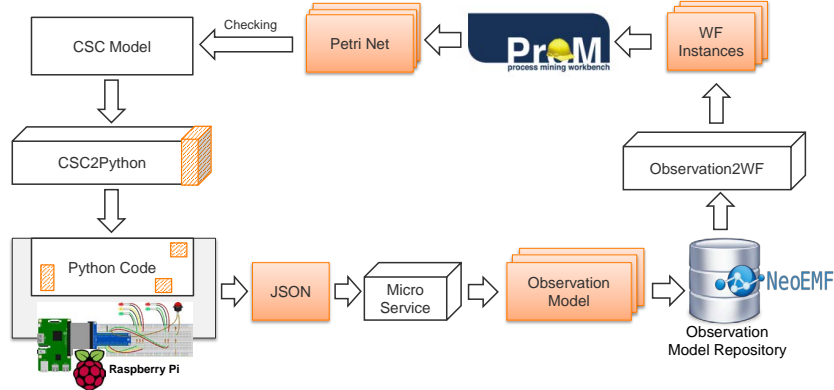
CSC Model

Checking

Petri Net

ProM
process mining workbench

WF Instances

CSC2Python

Observation2WF

Python Code

JSON

Micro Service

Observation Model

NeoEMF

Observation Model Repository

Raspberry Pi